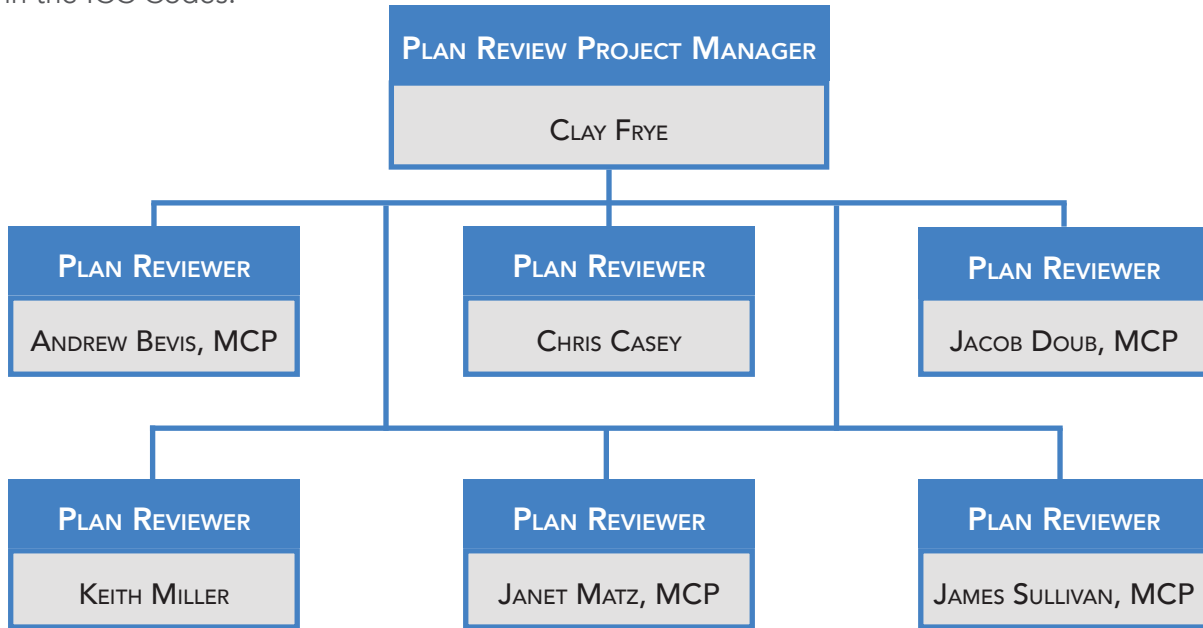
in the ICC Codes.

Plan Review Project Manager

Clay Frye

Plan Reviewer

Andrew Bevis, MCP

Plan Reviewer

Chris Casey

Plan Reviewer

Jacob Doub, MCP

Plan Reviewer

Keith Miller

Plan Reviewer

Janet Matz, MCP

Plan Reviewer

James Sullivan, MCP